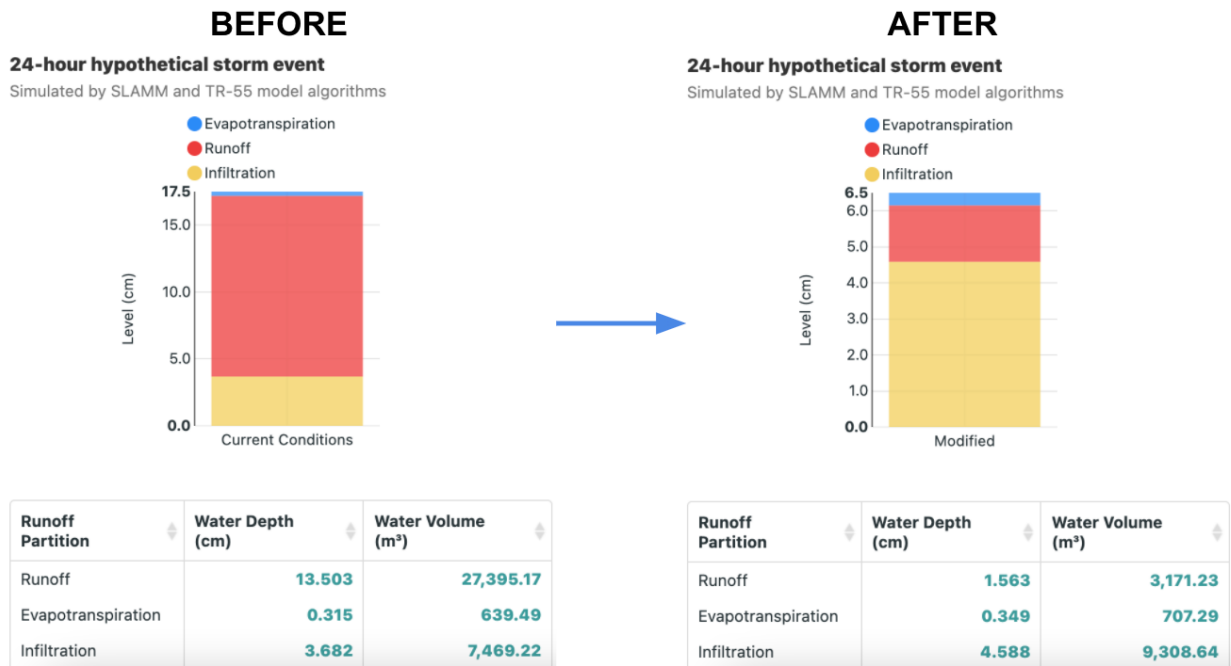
BEFORE

24-hour hypothetical storm event

Simulated by SLAMM and TR-55 model algorithms

Evapotranspiration
Runoff
Infiltration

17.5
15.0
10.0
5.0
0.0

Level (cm)

Current Conditions

| Runoff Partition | Water Depth (cm) | Water Volume ($m^3$) |
|---|---|---|
| Runoff | 13.503 | 27,395.17 |
| Evapotranspiration | 0.315 | 639.49 |
| Infiltration | 3.682 | 7,469.22 |

AFTER

24-hour hypothetical storm event

Simulated by SLAMM and TR-55 model algorithms

Evapotranspiration
Runoff
Infiltration

6.5
6.0
5.0
4.0
3.0
2.0
1.0
0.0

Level (cm)

Modified

| Runoff Partition | Water Depth (cm) | Water Volume ($m^3$) |
|---|---|---|
| Runoff | 1.563 | 3,171.23 |
| Evapotranspiration | 0.349 | 707.29 |
| Infiltration | 4.588 | 9,308.64 |